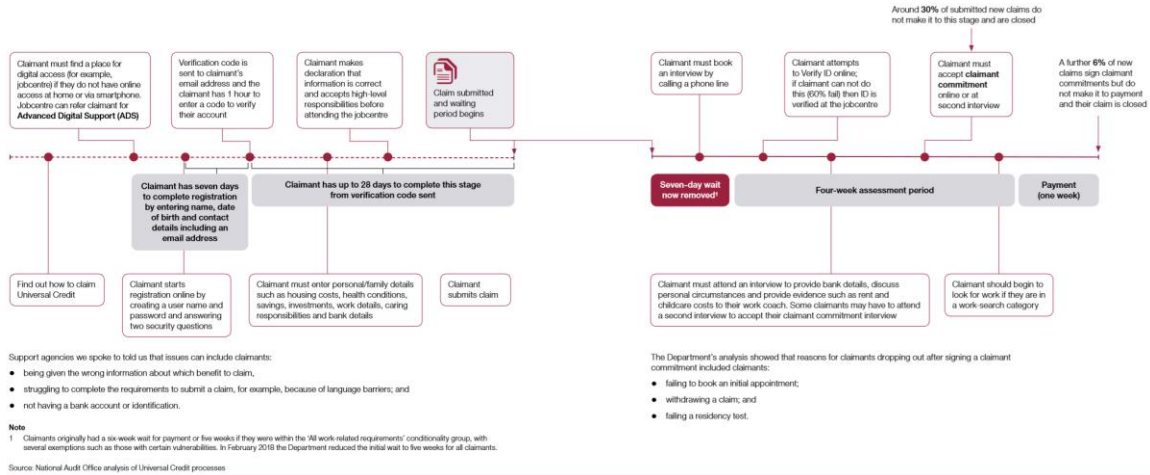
Around **30%** of submitted new claims do not make it to this stage and are closed

Claimant must find a place for digital access (for example, jobcentre) if they do not have online access at home or via smartphone. Jobcentre can refer claimant for **Advanced Digital Support (ADS)**

Verification code is sent to claimant's email address and the claimant has 1 hour to enter a code to verify their account

Claimant makes declaration that information is correct and accepts high-level responsibilities before attending the jobcentre

Claim submitted and waiting period begins

Claimant must book an interview by calling a phone line

Claimant attempts to Verify ID online; if claimant can not do this (60% fail) then ID is verified at the jobcentre

Claimant must accept **claimant commitment** online or at second interview

A further **6%** of new claims sign claimant commitments but do not make it to payment and their claim is closed

Claimant has seven days to complete registration by entering name, date of birth and contact details including an email address

Claimant has up to 28 days to complete this stage from verification code sent

Seven-day wait now removed¹

Four-week assessment period

Payment (one week)

Find out how to claim Universal Credit

Claimant starts registration online by creating a user name and password and answering two security questions

Claimant must enter personal/family details such as housing costs, health conditions, savings, investments, work details, caring responsibilities and bank details

Claimant submits claim

Claimant must attend an interview to provide bank details, discuss personal circumstances and provide evidence such as rent and childcare costs to their work coach. Some claimants may have to attend a second interview to accept their claimant commitment interview

Claimant should begin to look for work if they are in a work-search category

Support agencies we spoke to told us that issues can include claimants:

- being given the wrong information about which benefit to claim,
- struggling to complete the requirements to submit a claim, for example, because of language barriers; and
- not having a bank account or identification.

The Department's analysis showed that reasons for claimants dropping out after signing a claimant commitment included claimants:

- failing to book an initial appointment;
- withdrawing a claim; and
- failing a residency test.

Note
1 Claimants originally had a six-week wait for payment or five weeks if they were within the 'All work-related requirements' conditionality group, with several exemptions such as those with certain vulnerabilities. In February 2018 the Department reduced the initial wait to five weeks for all claimants.

Source: National Audit Office analysis of Universal Credit processes